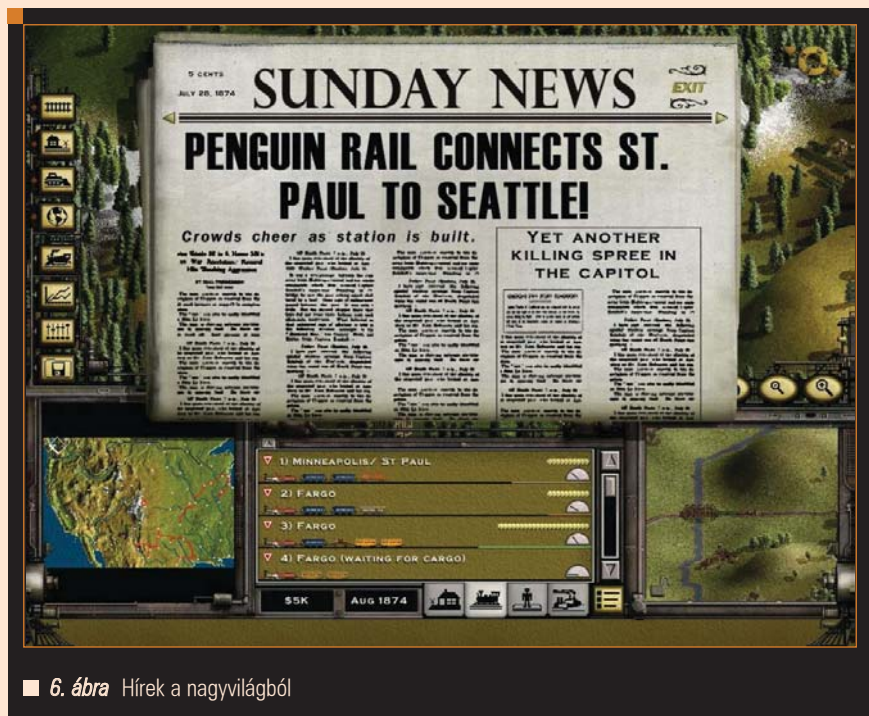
5 CENTS
JULY 28, 1874
SUNDAY NEWS
EXIT
PENGUIN RAIL CONNECTS ST. PAUL TO SEATTLE!
Crowds cheer as station is built.
YET ANOTHER KILLING SPREE IN THE CAPITOL
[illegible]

1) MINNEAPOLIS/ ST PAUL
2) FARGO
3) FARGO
4) FARGO (WAITING FOR CARGO)
$5K
AUG 1874

6. ábra Hírek a nagyvilágból